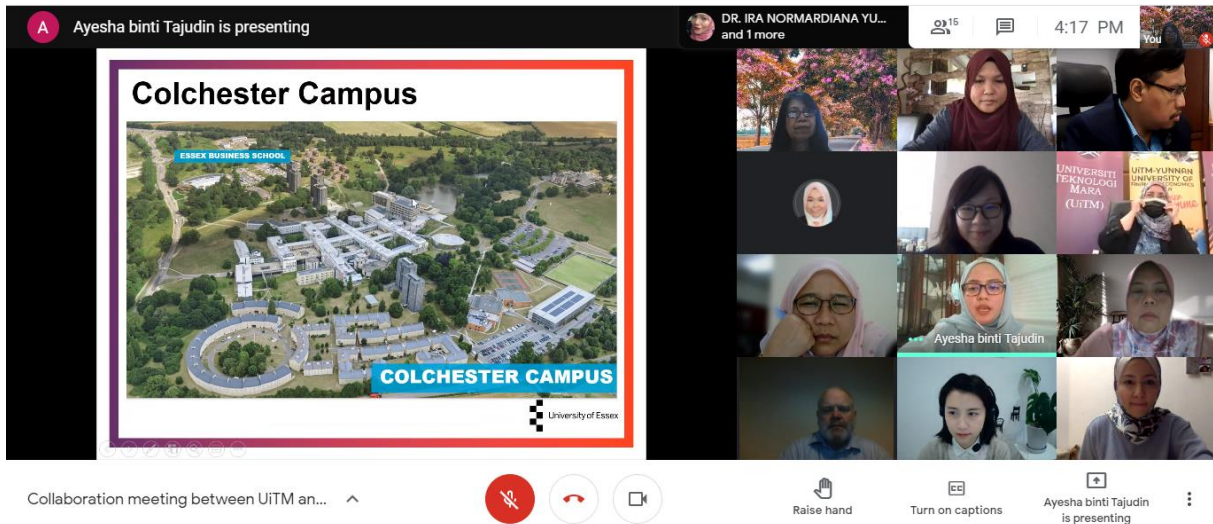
A Ayesha binti Tajudin is presenting

DR. IRA NORMARDIANA YU... and 1 more

15

4:17 PM

You

Colchester Campus

ESSEX BUSINESS SCHOOL

COLCHESTER CAMPUS

University of Essex

UNIVERSITI TEKNOLOGI MARA (UiTM)

UiTM-YUNNAN UNIVERSITY OF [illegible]

Ayesha binti Tajudin

Collaboration meeting between UiTM an...

Raise hand

Turn on captions

Ayesha binti Tajudin is presenting